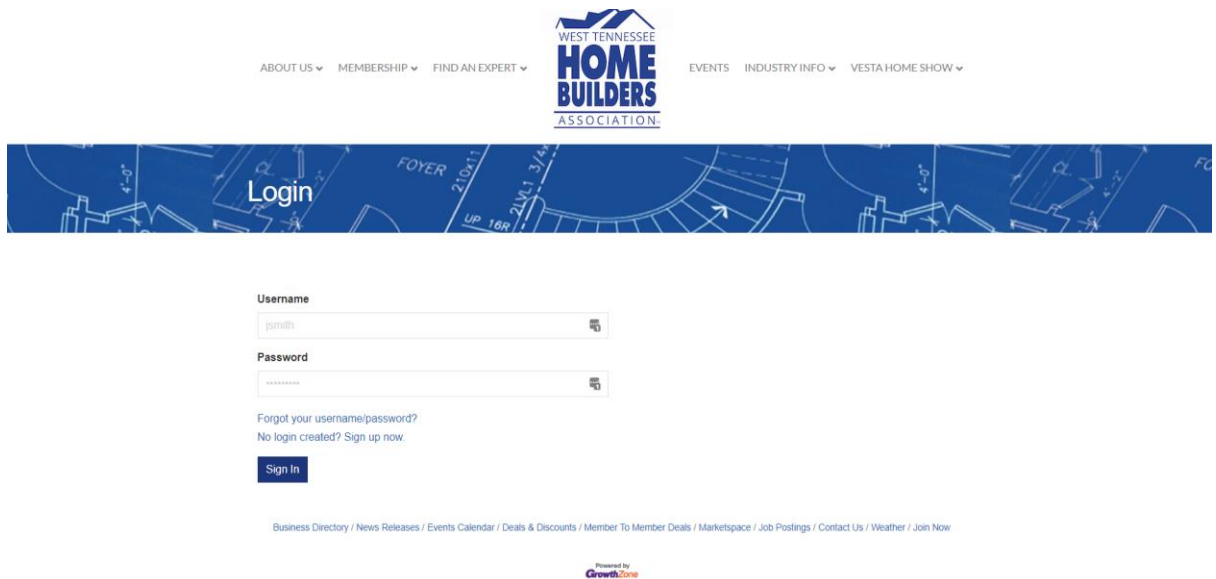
ABOUT US MEMBERSHIP FIND AN EXPERT

WEST TENNESSEE HOME BUILDERS ASSOCIATION

EVENTS INDUSTRY INFO VESTA HOME SHOW

FOYER 2'10x11 UP 16R

Login

Username

jsmith

Password

••••••••••

Forgot your username/password?

No login created? Sign up now.

Sign In

Business Directory / News Releases / Events Calendar / Deals & Discounts / Member To Member Deals / Marketspace / Job Postings / Contact Us / Weather / Join Now

Powered by GrowthZone